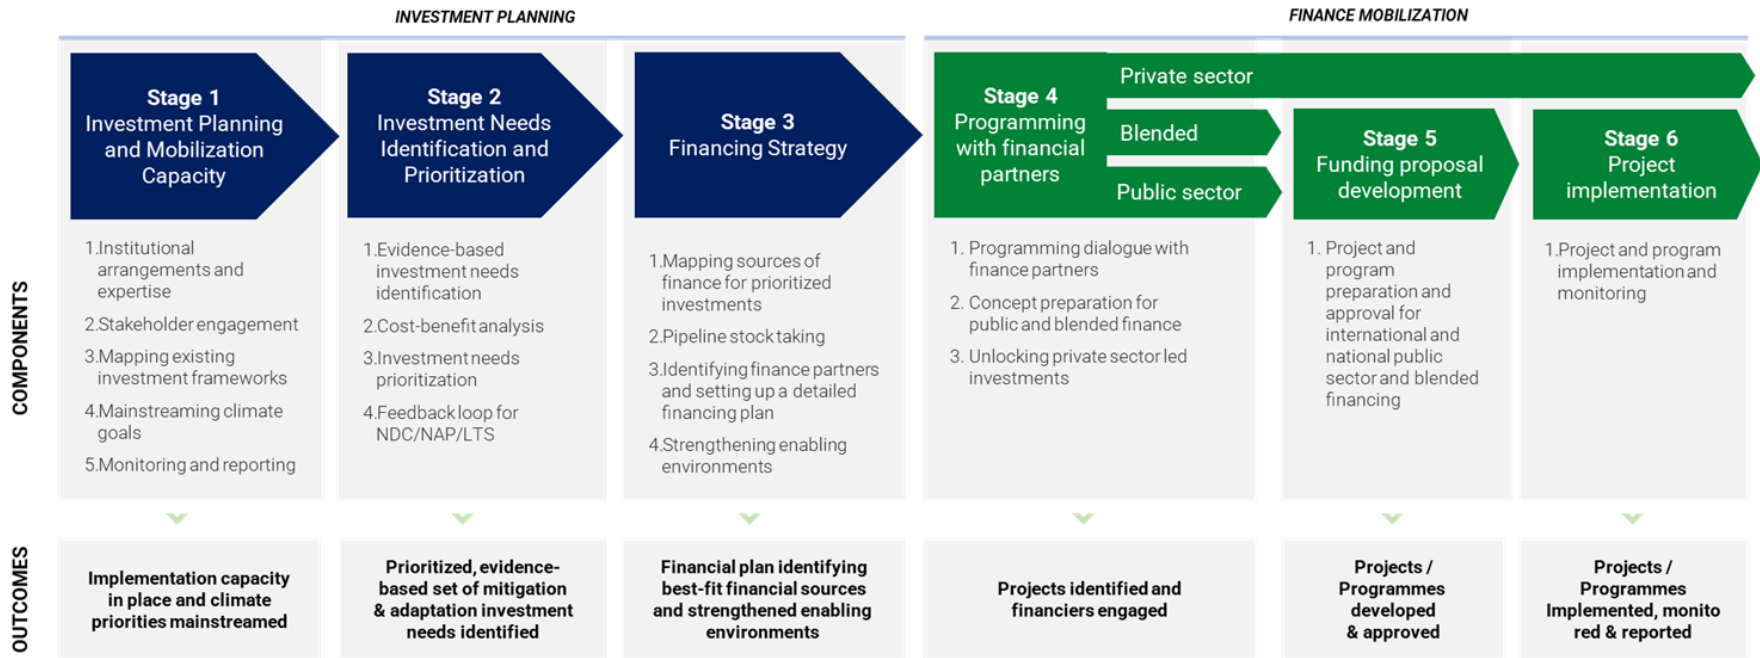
INVESTMENT PLANNING

FINANCE MOBILIZATION

Stage 1
Investment Planning and Mobilization Capacity

Stage 2
Investment Needs Identification and Prioritization

Stage 3
Financing Strategy

Stage 4
Programming with financial partners

Private sector

Blended

Public sector

Stage 5
Funding proposal development

Stage 6
Project implementation

COMPONENTS

1.Institutional arrangements and expertise
2.Stakeholder engagement
3.Mapping existing investment frameworks
4.Mainstreaming climate goals
5.Monitoring and reporting

1.Evidence-based investment needs identification
2.Cost-benefit analysis
3.Investment needs prioritization
4.Feedback loop for NDC/NAP/LTS

1.Mapping sources of finance for prioritized investments
2.Pipeline stock taking
3.Identifying finance partners and setting up a detailed financing plan
4.Strengthening enabling environments

1. Programming dialogue with finance partners
2. Concept preparation for public and blended finance
3. Unlocking private sector led investments

1. Project and program preparation and approval for international and national public sector and blended financing

1.Project and program implementation and monitoring

OUTCOMES

Implementation capacity in place and climate priorities mainstreamed

Prioritized, evidence-based set of mitigation & adaptation investment needs identified

Financial plan identifying best-fit financial sources and strengthened enabling environments

Projects identified and financiers engaged

Projects / Programmes developed & approved

Projects / Programmes Implemented, monito red & reported